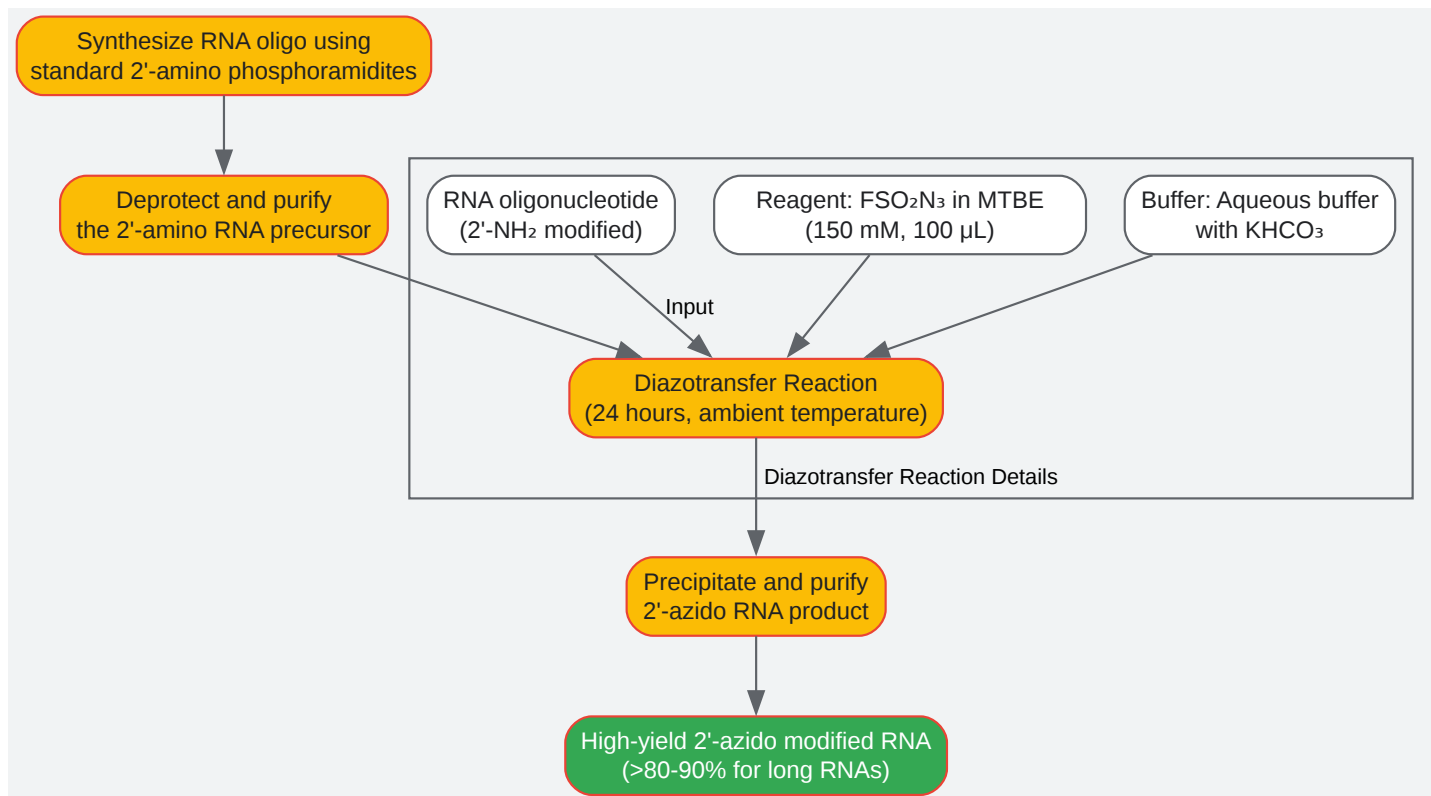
Synthesize RNA oligo using standard 2'-amino phosphoramidites

Deprotect and purify the 2'-amino RNA precursor

RNA oligonucleotide (2'-$NH_2$ modified)

Reagent: $FSO_2N_3$ in MTBE (150 mM, 100 µL)

Buffer: Aqueous buffer with $KHCO_3$

Input

Diazotransfer Reaction (24 hours, ambient temperature)

Diazotransfer Reaction Details

Precipitate and purify 2'-azido RNA product

High-yield 2'-azido modified RNA (>80-90% for long RNAs)